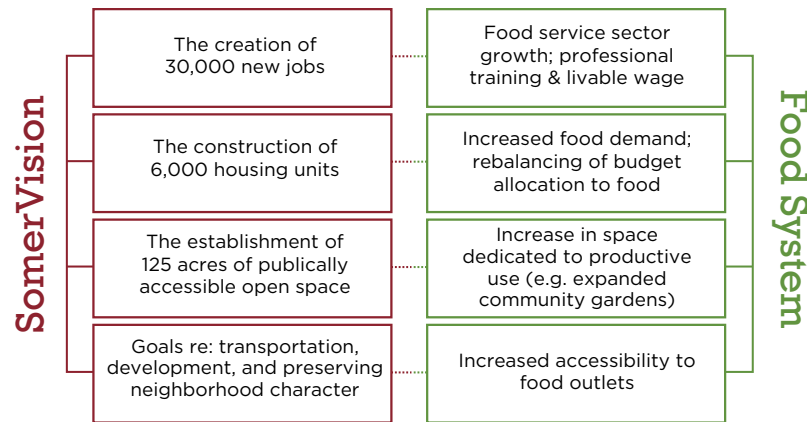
SomerVision

The creation of 30,000 new jobs

The construction of 6,000 housing units

The establishment of 125 acres of publically accessible open space

Goals re: transportation, development, and preserving neighborhood character

Food System

Food service sector growth; professional training & livable wage

Increased food demand; rebalancing of budget allocation to food

Increase in space dedicated to productive use (e.g. expanded community gardens)

Increased accessibility to food outlets